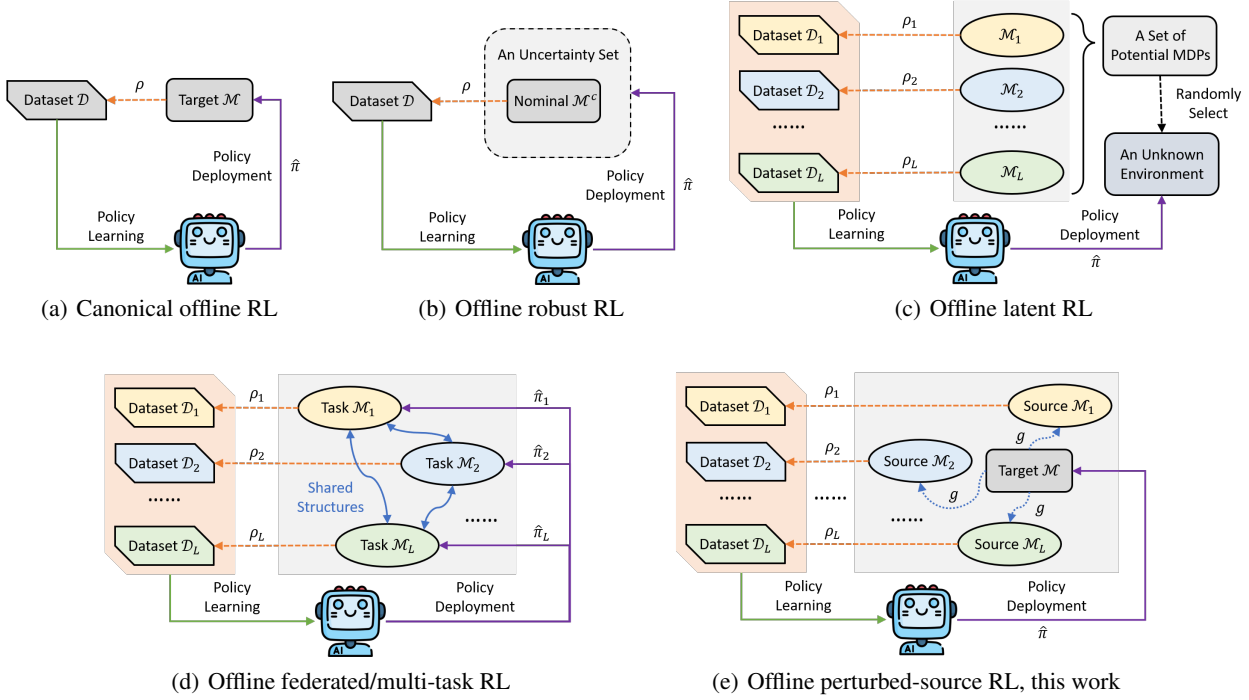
Dataset $\mathcal{D}$
$\rho$
Target $\mathcal{M}$
Policy Deployment
$\hat{\pi}$
Policy Learning
AI

(a) Canonical offline RL

An Uncertainty Set
Dataset $\mathcal{D}$
$\rho$
Nominal $\mathcal{M}^c$
Policy Deployment
$\hat{\pi}$
Policy Learning
AI

(b) Offline robust RL

Dataset $\mathcal{D}_1$
$\rho_1$
$\mathcal{M}_1$
Dataset $\mathcal{D}_2$
$\rho_2$
$\mathcal{M}_2$
......
......
Dataset $\mathcal{D}_L$
$\rho_L$
$\mathcal{M}_L$
A Set of Potential MDPs
Randomly Select
An Unknown Environment
Policy Learning
Policy Deployment
$\hat{\pi}$
AI

(c) Offline latent RL

Dataset $\mathcal{D}_1$
$\rho_1$
Task $\mathcal{M}_1$
$\hat{\pi}_1$
Dataset $\mathcal{D}_2$
$\rho_2$
Task $\mathcal{M}_2$
$\hat{\pi}_2$
......
Shared Structures
......
Dataset $\mathcal{D}_L$
$\rho_L$
Task $\mathcal{M}_L$
$\hat{\pi}_L$
Policy Learning
Policy Deployment
AI

(d) Offline federated/multi-task RL

Dataset $\mathcal{D}_1$
$\rho_1$
Source $\mathcal{M}_1$
$g$
Dataset $\mathcal{D}_2$
$\rho_2$
Source $\mathcal{M}_2$
Target $\mathcal{M}$
......
......
$g$
......
$g$
Dataset $\mathcal{D}_L$
$\rho_L$
Source $\mathcal{M}_L$
Policy Learning
Policy Deployment
$\hat{\pi}$
AI

(e) Offline perturbed-source RL, this work